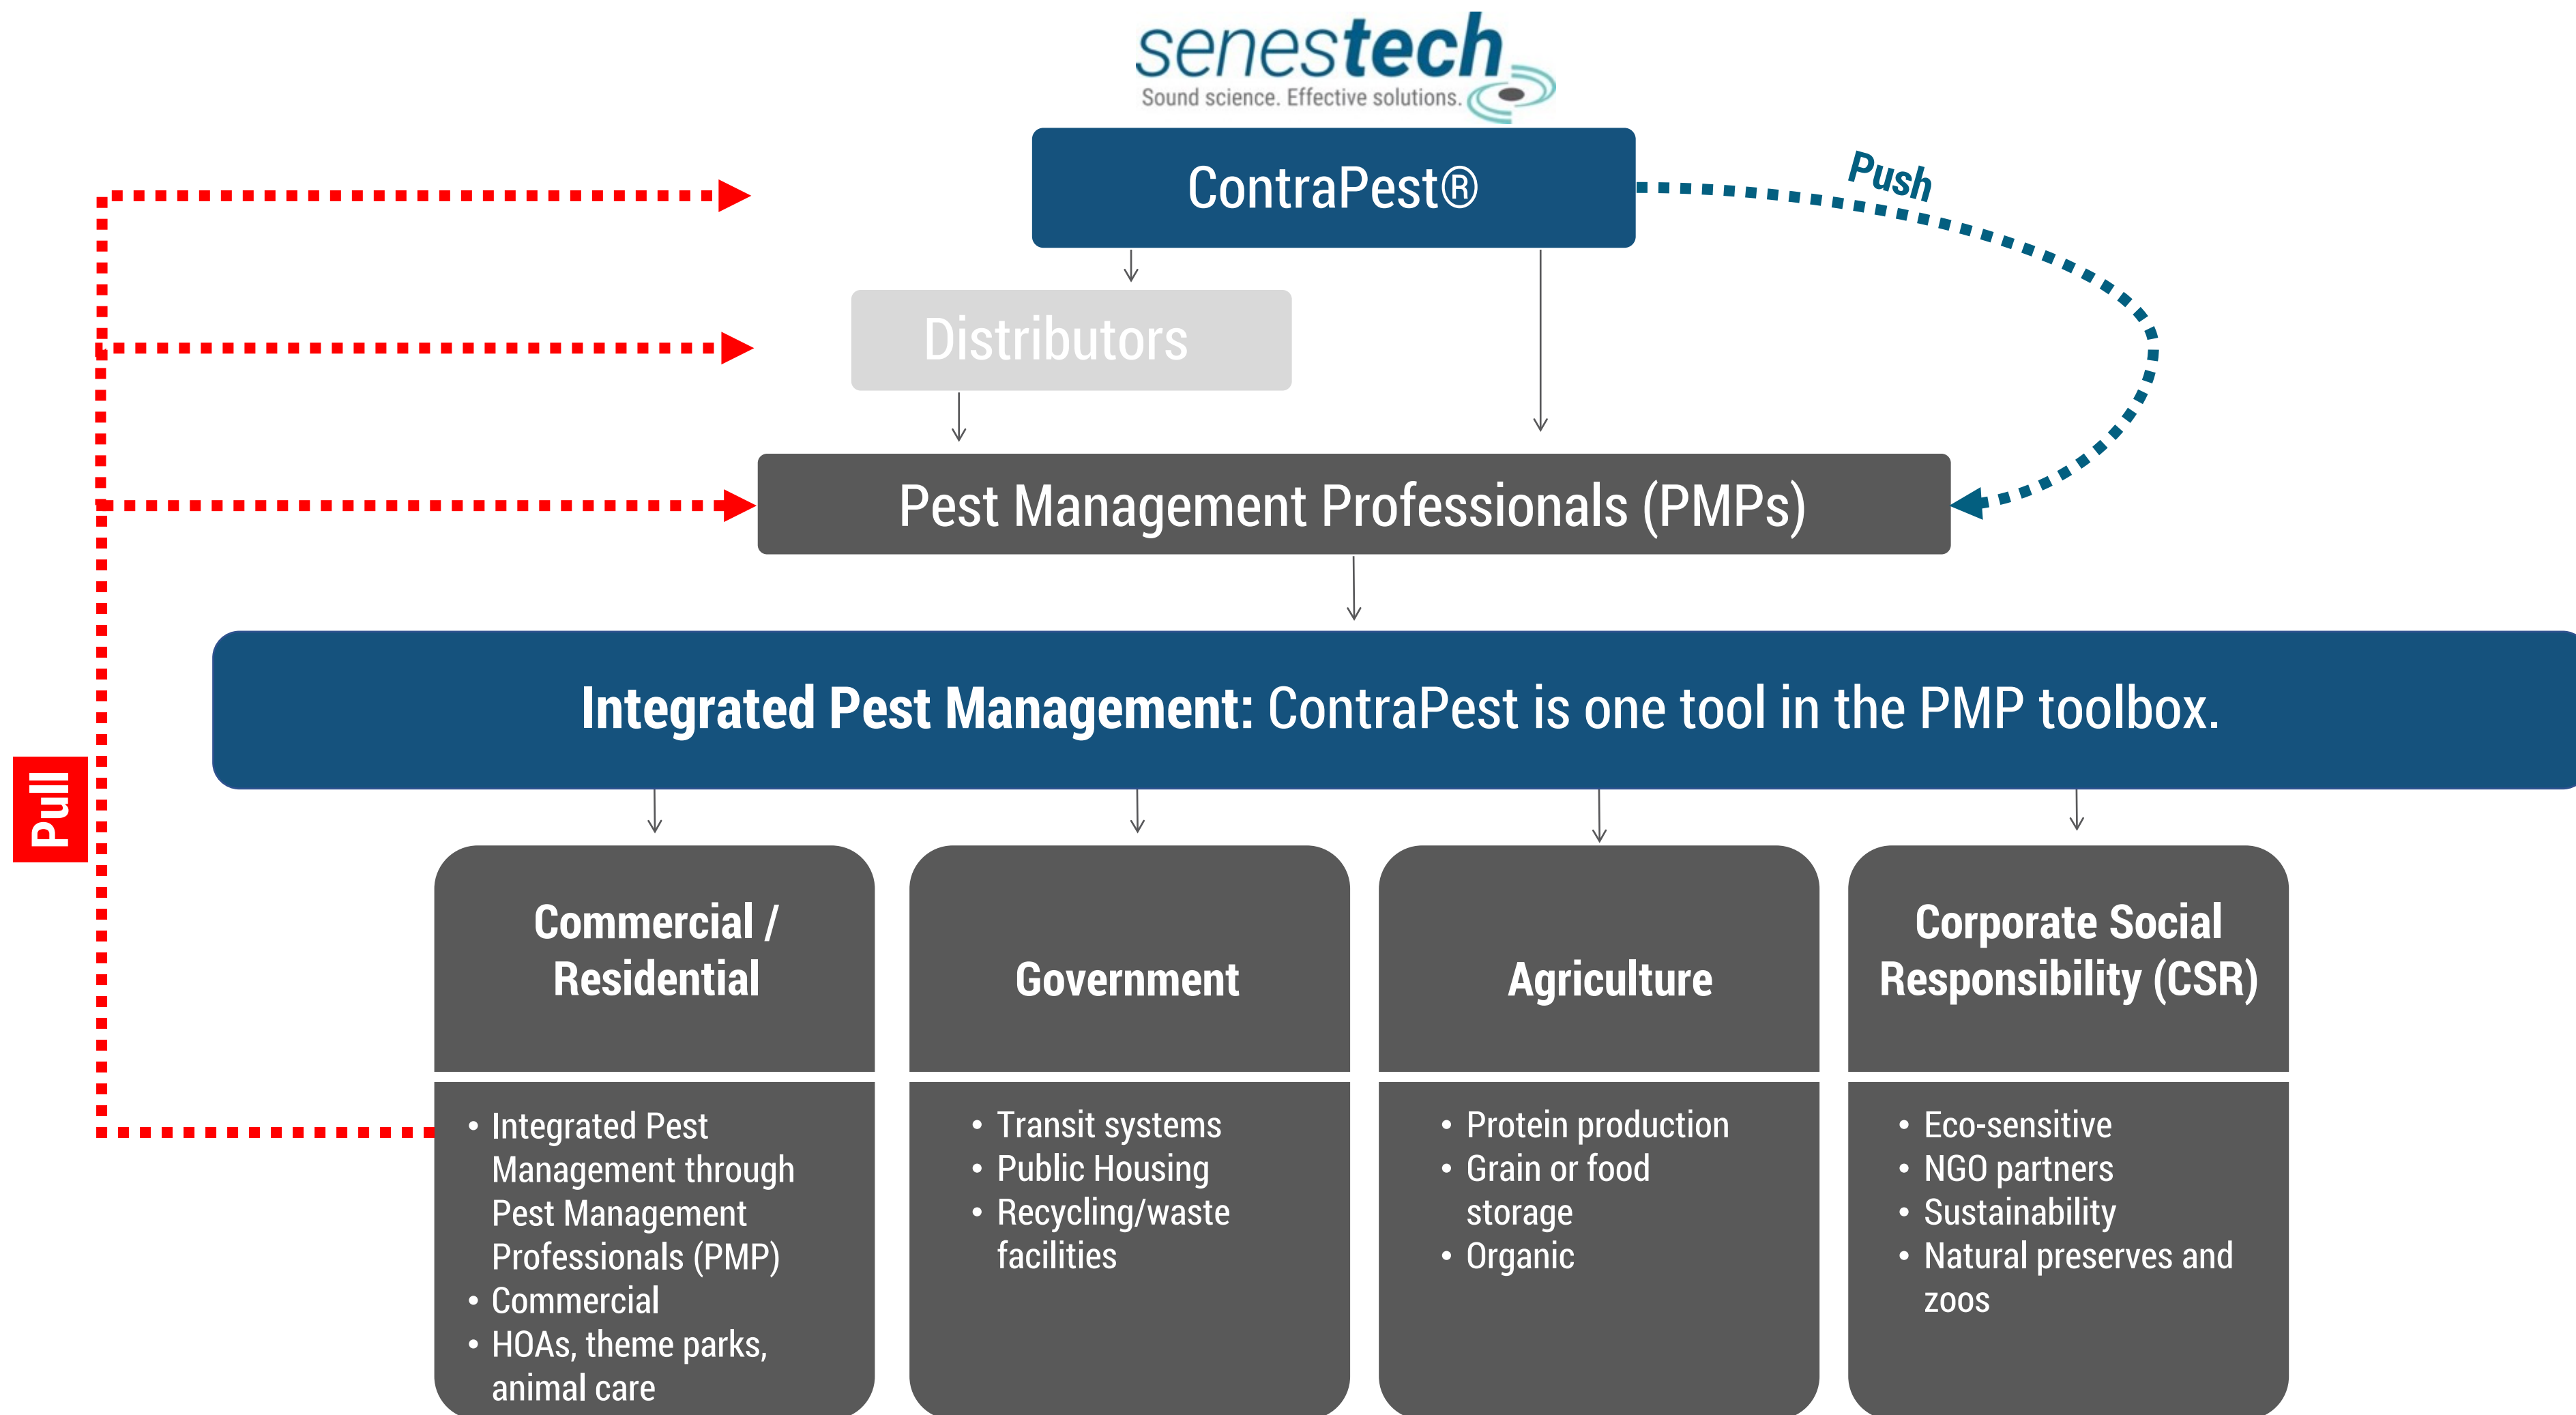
senestech
Sound science. Effective solutions.

ContraPest®

Push

Distributors

Pest Management Professionals (PMPs)

Pull

Integrated Pest Management: ContraPest is one tool in the PMP toolbox.

Commercial / Residential

- Integrated Pest Management through Pest Management Professionals (PMP)
- Commercial
- HOAs, theme parks, animal care

Government

- Transit systems
- Public Housing
- Recycling/waste facilities

Agriculture

- Protein production
- Grain or food storage
- Organic

Corporate Social Responsibility (CSR)

- Eco-sensitive
- NGO partners
- Sustainability
- Natural preserves and zoos